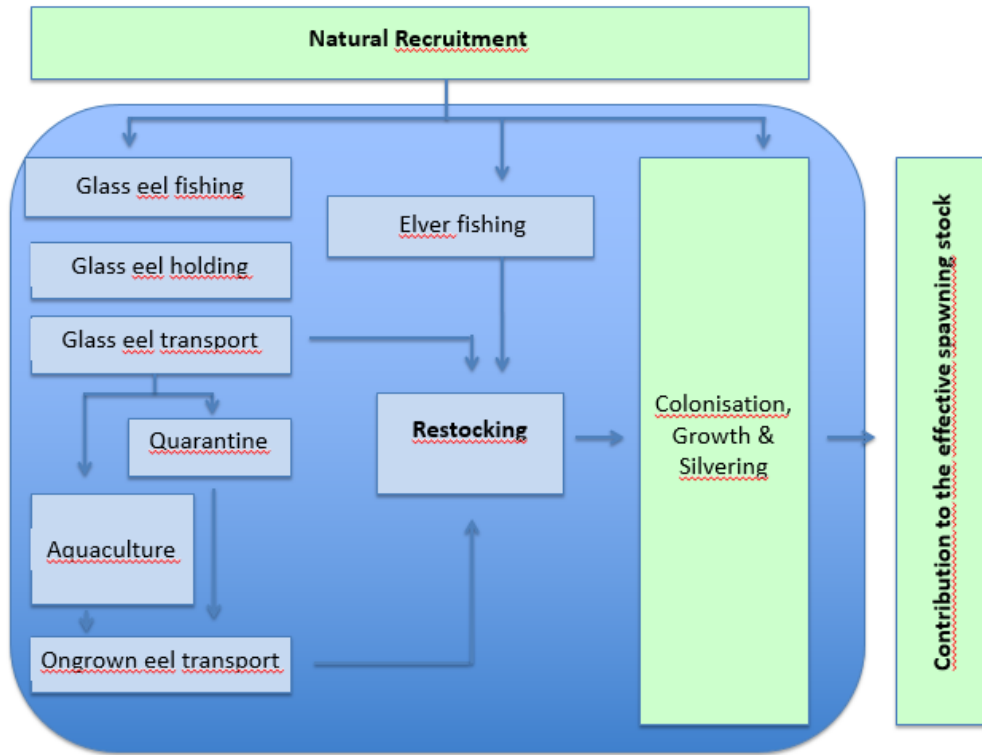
Natural Recruitment

Glass eel fishing

Glass eel holding

Glass eel transport

Quarantine

Aquaculture

Ongrown eel transport

Elver fishing

Restocking

Colonisation, Growth & Silvering

Contribution to the effective spawning stock